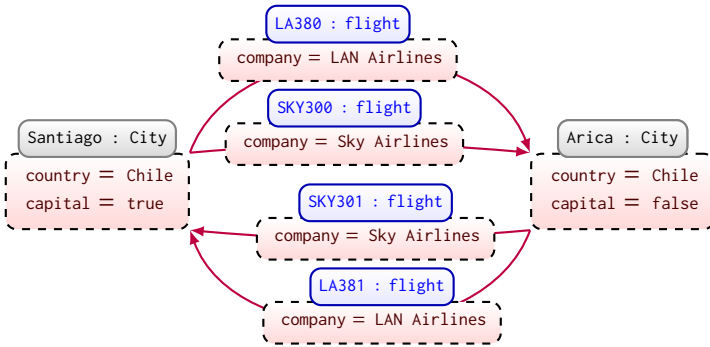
LA380 : flight

company = LAN Airlines

SKY300 : flight

company = Sky Airlines

Santiago : City

country = Chile
capital = true

Arica : City

country = Chile
capital = false

SKY301 : flight

company = Sky Airlines

LA381 : flight

company = LAN Airlines